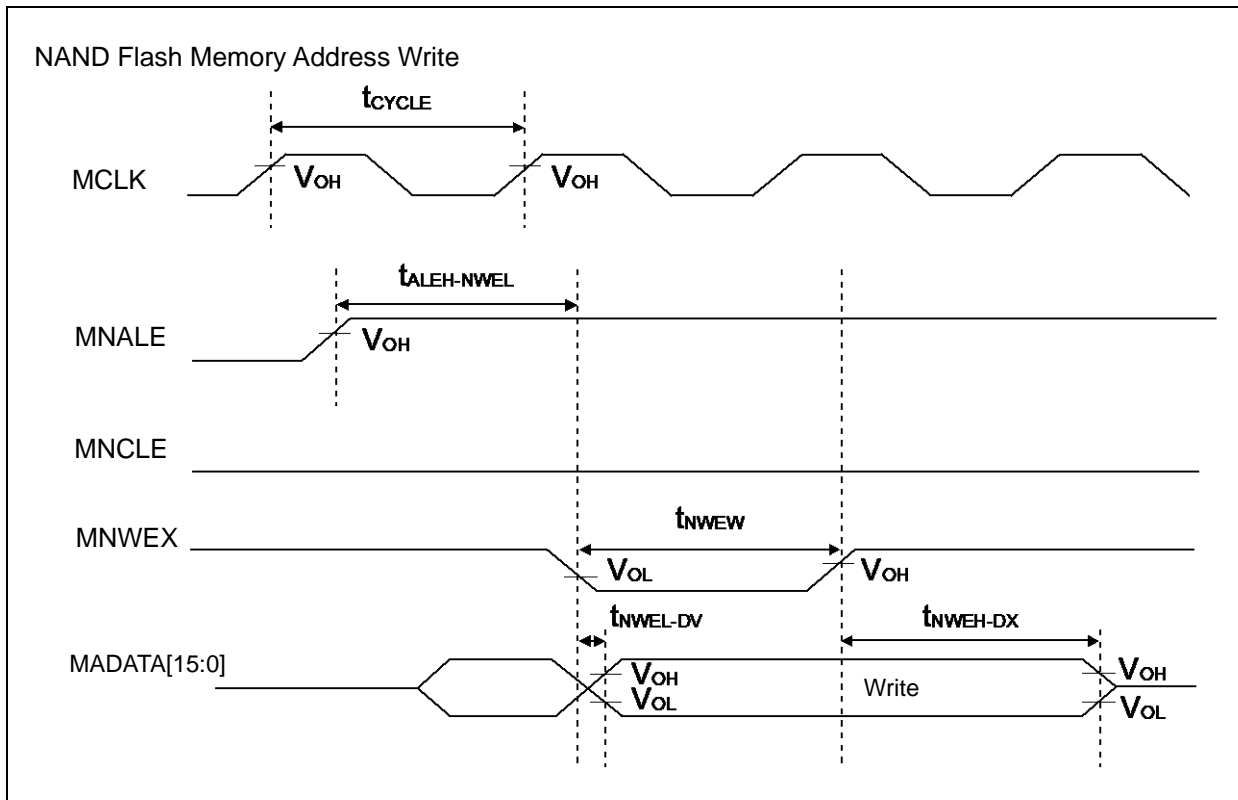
NAND Flash Memory Address Write

$t_{CYCLE}$

MCLK

$V_{OH}$

$V_{OH}$

$t_{ALEH-NWEL}$

MNALE

$V_{OH}$

MNCLE

$t_{NWEW}$

MNWEX

$V_{OL}$

$V_{OH}$

$t_{NWEL-DV}$

$t_{NWEH-DX}$

MADATA[15:0]

$V_{OH}$

$V_{OL}$

Write

$V_{OH}$

$V_{OL}$